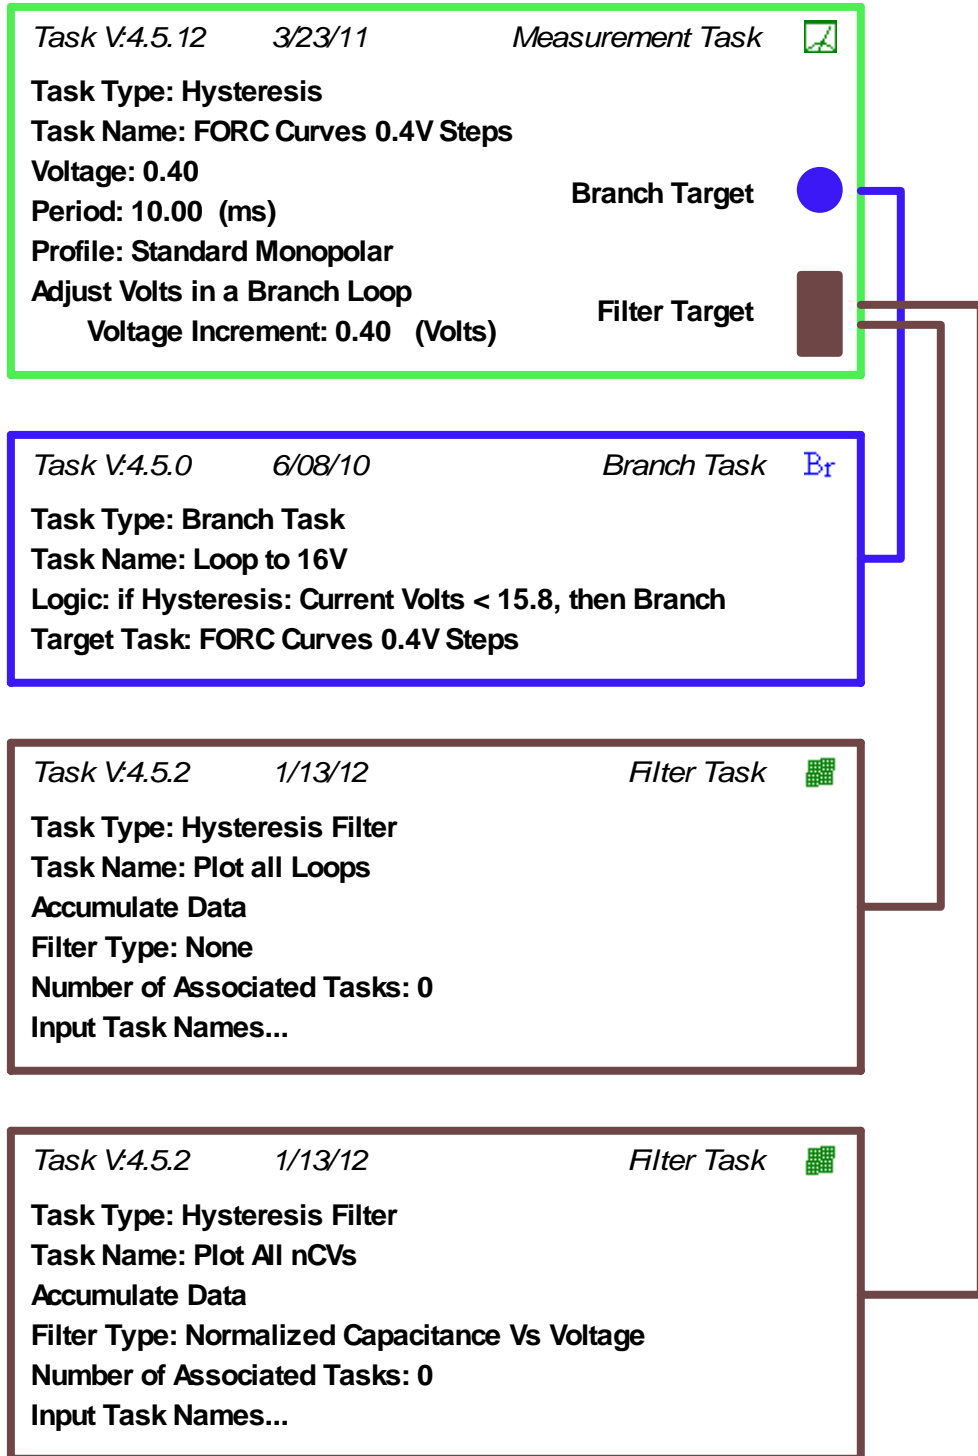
Task V:4.5.12 3/23/11 Measurement Task

Task Type: Hysteresis
Task Name: FORC Curves 0.4V Steps
Voltage: 0.40
Period: 10.00 (ms)
Profile: Standard Monopolar
Adjust Volts in a Branch Loop
Voltage Increment: 0.40 (Volts)

Branch Target

Filter Target

Task V:4.5.0 6/08/10 Branch Task Br

Task Type: Branch Task
Task Name: Loop to 16V
Logic: if Hysteresis: Current Volts < 15.8, then Branch
Target Task: FORC Curves 0.4V Steps

Task V:4.5.2 1/13/12 Filter Task

Task Type: Hysteresis Filter
Task Name: Plot all Loops
Accumulate Data
Filter Type: None
Number of Associated Tasks: 0
Input Task Names...

Task V:4.5.2 1/13/12 Filter Task

Task Type: Hysteresis Filter
Task Name: Plot All nCVs
Accumulate Data
Filter Type: Normalized Capacitance Vs Voltage
Number of Associated Tasks: 0
Input Task Names...